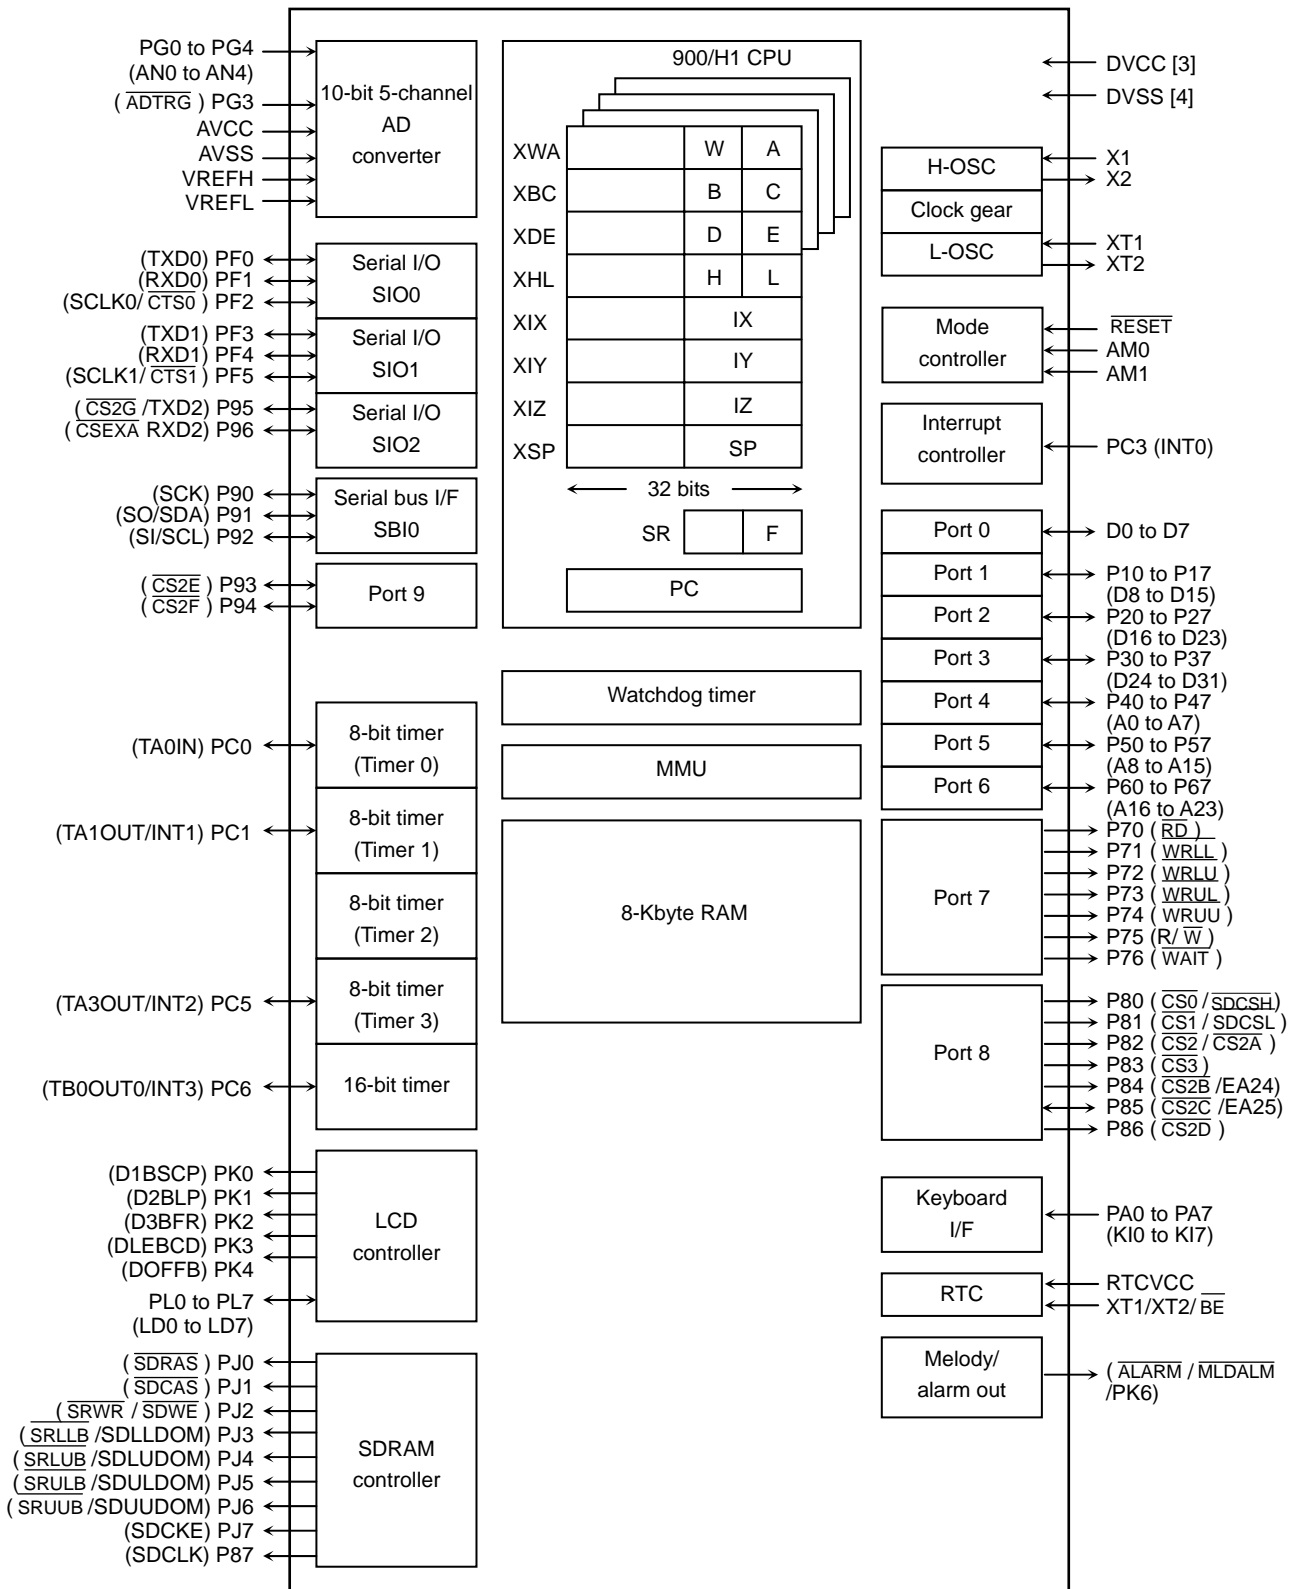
PG0 to PG4
(AN0 to AN4)
( $\overline{ADTRG}$ ) PG3
AVCC
AVSS
VREFH
VREFL

10-bit 5-channel AD converter

900/H1 CPU

DVCC [3]
DVSS [4]

XWA
XBC
XDE
XHL
XIX
XIY
XIZ
XSP

W A
B C
D E
H L
IX
IY
IZ
SP

32 bits

SR F

PC

H-OSC
Clock gear
L-OSC

X1
X2
XT1
XT2

Mode controller

$\overline{RESET}$
AM0
AM1

Interrupt controller

PC3 (INT0)

(TXD0) PF0
(RXD0) PF1
(SCLK0/ $\overline{CTS0}$ ) PF2
Serial I/O SIO0
(TXD1) PF3
(RXD1) PF4
(SCLK1/ $\overline{CTS1}$ ) PF5
Serial I/O SIO1
( $\overline{CS2G}$ /TXD2) P95
( $\overline{CSEXA}$ RXD2) P96
Serial I/O SIO2

(SCK) P90
(SO/SDA) P91
(SI/SCL) P92
Serial bus I/F SBI0

( $\overline{CS2E}$ ) P93
( $\overline{CS2F}$ ) P94
Port 9

Port 0 D0 to D7
Port 1 P10 to P17 (D8 to D15)
Port 2 P20 to P27 (D16 to D23)
Port 3 P30 to P37 (D24 to D31)
Port 4 P40 to P47 (A0 to A7)
Port 5 P50 to P57 (A8 to A15)
Port 6 P60 to P67 (A16 to A23)

Watchdog timer

MMU

(TA0IN) PC0
8-bit timer (Timer 0)
(TA1OUT/INT1) PC1
8-bit timer (Timer 1)
8-bit timer (Timer 2)
(TA3OUT/INT2) PC5
8-bit timer (Timer 3)
(TB0OUT0/INT3) PC6
16-bit timer

8-Kbyte RAM

Port 7
P70 ( $\overline{RD}$ )
P71 ( $\overline{WRLL}$ )
P72 ( $\overline{WRLU}$ )
P73 ( $\overline{WRUL}$ )
P74 ( $\overline{WRUU}$ )
P75 (R/ $\overline{W}$ )
P76 ( $\overline{WAIT}$ )

Port 8
P80 ( $\overline{CS0}$ / $\overline{SDCSH}$ )
P81 ( $\overline{CS1}$ / SDCSL )
P82 ( $\overline{CS2}$ / $\overline{CS2A}$ )
P83 ( $\overline{CS3}$ )
P84 ( $\overline{CS2B}$ /EA24)
P85 ( $\overline{CS2C}$ /EA25)
P86 ( $\overline{CS2D}$ )

(D1BSCP) PK0
(D2BLP) PK1
(D3BFR) PK2
(DLEBCD) PK3
(DOFFB) PK4
PL0 to PL7
(LD0 to LD7)
LCD controller

Keyboard I/F
PA0 to PA7
(KI0 to KI7)

RTC
RTCVCC
XT1/XT2/ $\overline{BE}$

Melody/ alarm out
( $\overline{ALARM}$ / $\overline{MLDALM}$ /PK6)

( $\overline{SDRAS}$ ) PJ0
( $\overline{SDCAS}$ ) PJ1
( $\overline{SRWR}$ / $\overline{SDWE}$ ) PJ2
( $\overline{SRLLB}$ /SDLLDOM) PJ3
( $\overline{SRLUB}$ /SDLUDOM) PJ4
( $\overline{SRULB}$ /SDULDOM) PJ5
( SRUUB /SDUUDOM) PJ6
(SDCKE) PJ7
(SDCLK) P87
SDRAM controller